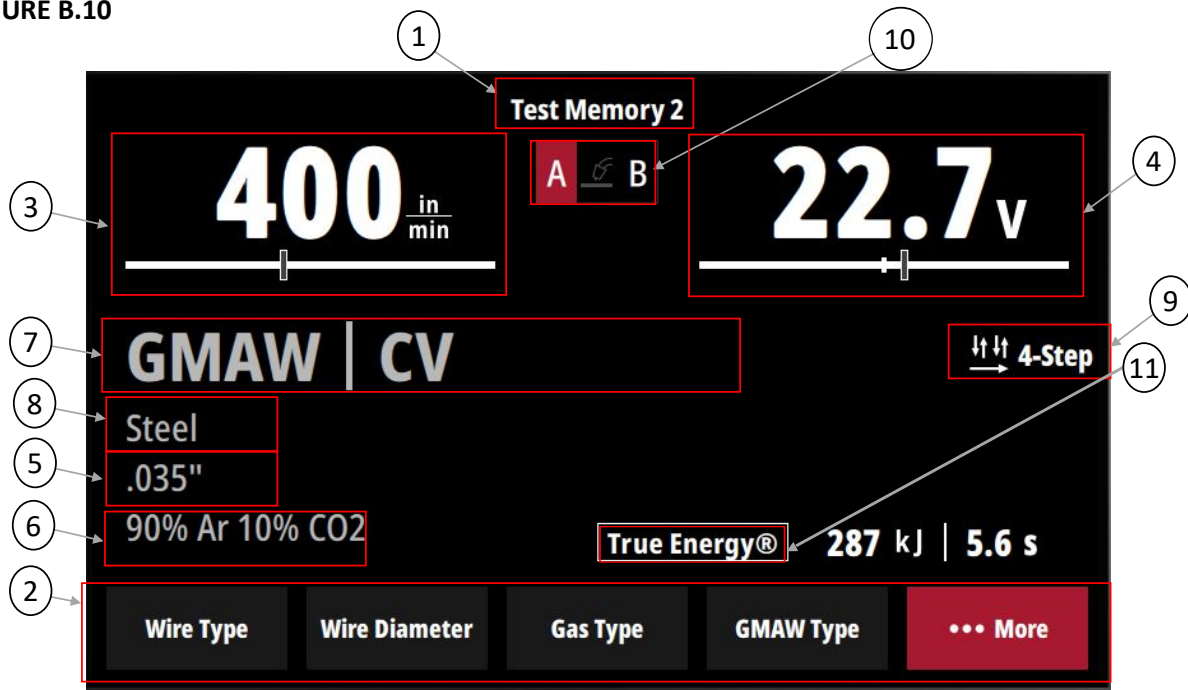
URE B.10

1

10

Test Memory 2

3

400 $\frac{in}{min}$

A B

22.7V

4

9

7

GMAW | CV

4-Step

11

8

Steel

5

.035"

6

90% Ar 10% CO2

True Energy®

287 kJ | 5.6 s

2

Wire Type

Wire Diameter

Gas Type

GMAW Type

••• More